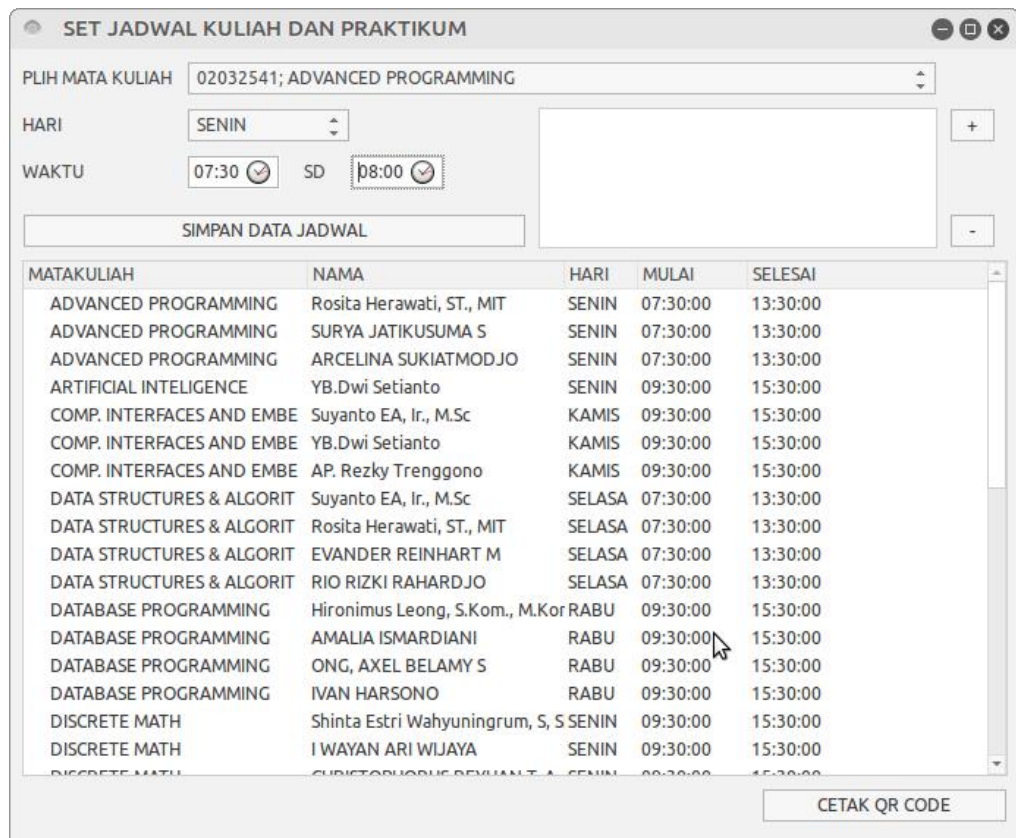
SET JADWAL KULIAH DAN PRAKTIKUM

PLIH MATA KULIAH 02032541; ADVANCED PROGRAMMING

HARI SENIN

WAKTU 07:30 SD 08:00

SIMPAN DATA JADWAL

+

-

| MATAKULIAH | NAMA | HARI | MULAI | SELESAI |
|---|---|---|---|---|
| ADVANCED PROGRAMMING | Rosita Herawati, ST., MIT | SENIN | 07:30:00 | 13:30:00 |
| ADVANCED PROGRAMMING | SURYA JATIKUSUMA S | SENIN | 07:30:00 | 13:30:00 |
| ADVANCED PROGRAMMING | ARCELINA SUKIATMODJO | SENIN | 07:30:00 | 13:30:00 |
| ARTIFICIAL INTELIGENCE | YB.Dwi Setianto | SENIN | 09:30:00 | 15:30:00 |
| COMP. INTERFACES AND EMBE | Suyanto EA, Ir., M.Sc | KAMIS | 09:30:00 | 15:30:00 |
| COMP. INTERFACES AND EMBE | YB.Dwi Setianto | KAMIS | 09:30:00 | 15:30:00 |
| COMP. INTERFACES AND EMBE | AP. Rezky Trenggono | KAMIS | 09:30:00 | 15:30:00 |
| DATA STRUCTURES & ALGORIT | Suyanto EA, Ir., M.Sc | SELASA | 07:30:00 | 13:30:00 |
| DATA STRUCTURES & ALGORIT | Rosita Herawati, ST., MIT | SELASA | 07:30:00 | 13:30:00 |
| DATA STRUCTURES & ALGORIT | EVANDER REINHART M | SELASA | 07:30:00 | 13:30:00 |
| DATA STRUCTURES & ALGORIT | RIO RIZKI RAHARDJO | SELASA | 07:30:00 | 13:30:00 |
| DATABASE PROGRAMMING | Hironimus Leong, S.Kom., M.Kor | RABU | 09:30:00 | 15:30:00 |
| DATABASE PROGRAMMING | AMALIA ISMARDIANI | RABU | 09:30:00 | 15:30:00 |
| DATABASE PROGRAMMING | ONG, AXEL BELAMY S | RABU | 09:30:00 | 15:30:00 |
| DATABASE PROGRAMMING | IVAN HARSONO | RABU | 09:30:00 | 15:30:00 |
| DISCRETE MATH | Shinta Estri Wahyuningrum, S, S | SENIN | 09:30:00 | 15:30:00 |
| DISCRETE MATH | I WAYAN ARI WIJAYA | SENIN | 09:30:00 | 15:30:00 |
| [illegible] | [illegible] | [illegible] | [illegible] | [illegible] |

CETAK QR CODE